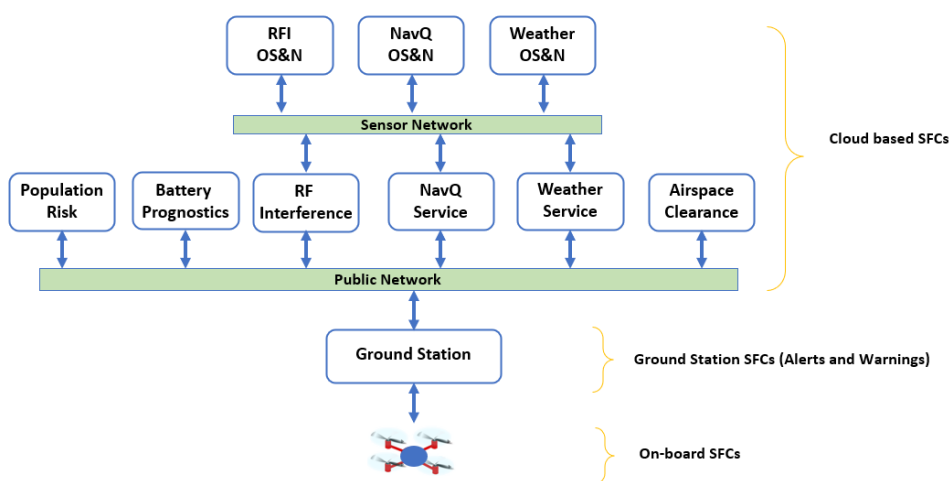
RFI OS&N

NavQ OS&N

Weather OS&N

Sensor Network

Cloud based SFCs

Population Risk

Battery Prognostics

RF Interference

NavQ Service

Weather Service

Airspace Clearance

Public Network

Ground Station

Ground Station SFCs (Alerts and Warnings)

On-board SFCs